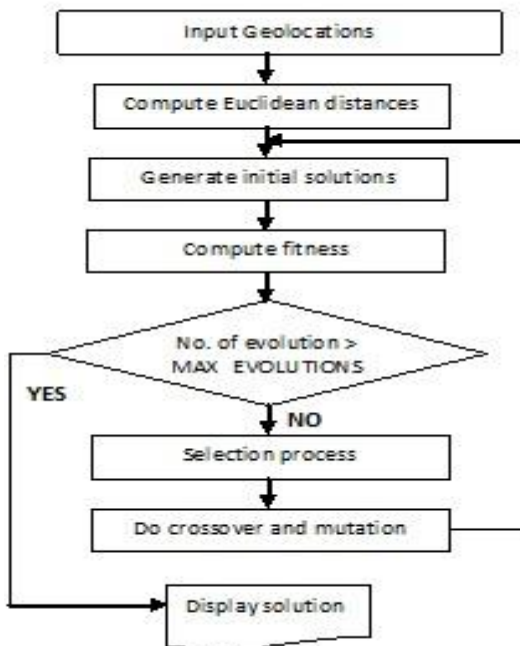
Input Geolocations

Compute Euclidean distances

Generate initial solutions

Compute fitness

No. of evolution > MAX EVOLUTIONS

YES

NO

Selection process

Do crossover and mutation

Display solution